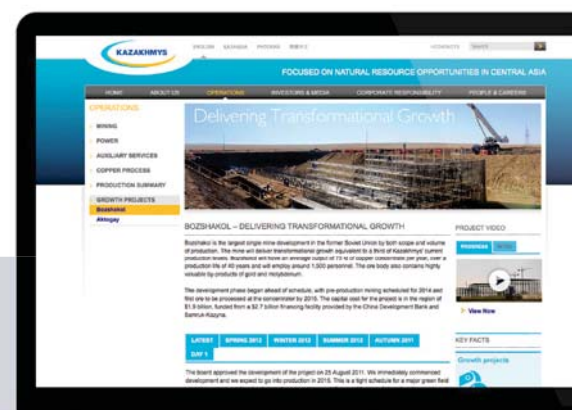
KAZAKHMYS

ENGLISH ҚАЗАҚША РУССКИЙ 繁體中文

CONTACTS SEARCH

FOCUSED ON NATURAL RESOURCE OPPORTUNITIES IN CENTRAL ASIA

HOME ABOUT US OPERATIONS INVESTORS & MEDIA CORPORATE RESPONSIBILITY PEOPLE & CAREERS

OPERATIONS

MINING

POWER

AUXILIARY SERVICES

COPPER PROCESS

PRODUCTION SUMMARY

GROWTH PROJECTS

Bozshakol

Aktogay

Delivering Transformational Growth

BOZSHAKOL – DELIVERING TRANSFORMATIONAL GROWTH

Bozshakol is the largest single mine development in the former Soviet Union by both scope and volume of production. The mine will deliver transformational growth equivalent to a third of Kazakhmys' current production levels. Bozshakol will have an average output of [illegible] kt of copper concentrate per year, over a production life of 40 years and will employ around 1,500 personnel. The ore body also contains highly valuable by-products of gold and molybdenum.

The development phase began ahead of schedule, with pre-production mining scheduled for 2014 and first ore to be processed at the concentrator by 2015. The capital cost for the project is in the region of $1.9 billion, funded from a $2.7 billion financing facility provided by the China Development Bank and Samruk-Kazyna.

LATEST SPRING 2012 WINTER 2012 SUMMER 2012 AUTUMN 2011 DAY 1

The board approved the development of the project on 25 August 2011. We immediately commenced development and we expect to go into production in 2015. This is a tight schedule for a major green field

PROJECT VIDEO

PROGRESS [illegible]

View Now

KEY FACTS

Growth projects